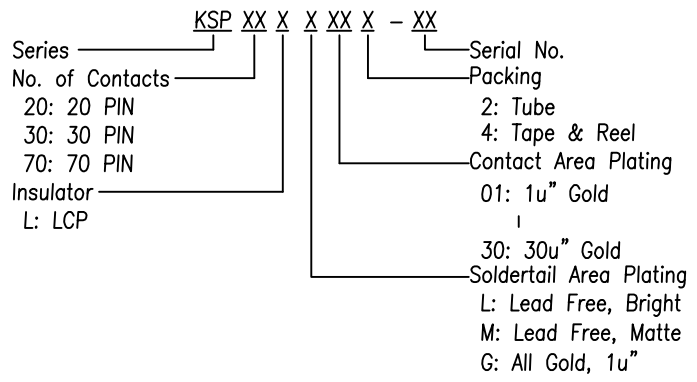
KSP XX X X XX X – XX

Series
No. of Contacts
20: 20 PIN
30: 30 PIN
70: 70 PIN
Insulator
L: LCP

Serial No.
Packing
2: Tube
4: Tape & Reel
Contact Area Plating
01: 1u" Gold
|
30: 30u" Gold
Soldertail Area Plating
L: Lead Free, Bright
M: Lead Free, Matte
G: All Gold, 1u"